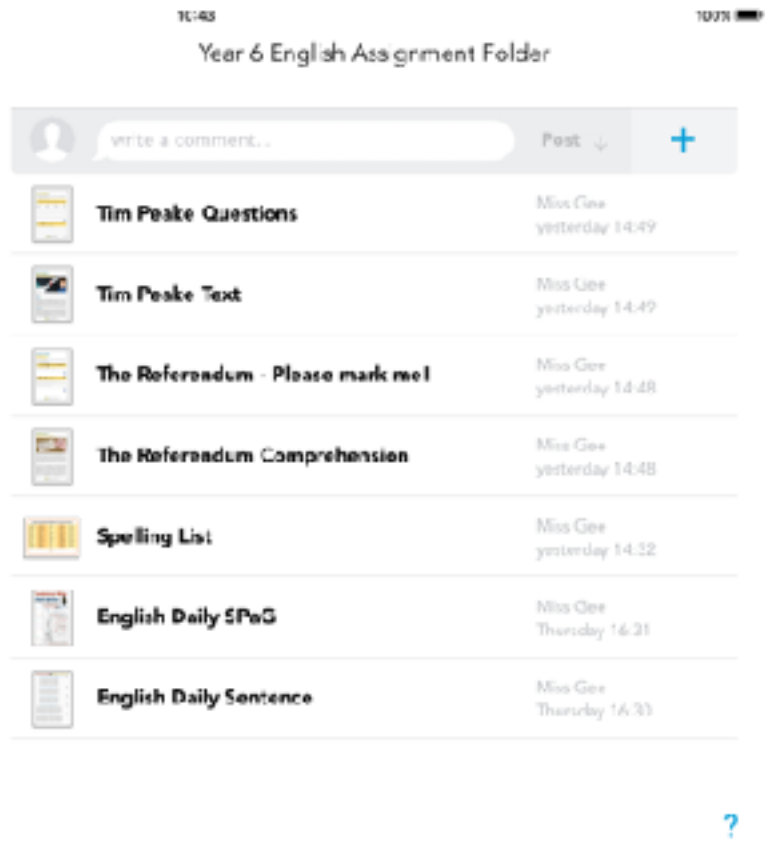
10:43

100%

Year 6 English Assignment Folder

write a comment...

Post

+

Tim Peake Questions

Miss Gee
yesterday 14:49

Tim Peake Text

Miss Gee
yesterday 14:49

The Referendum - Please mark me!

Miss Gee
yesterday 14:48

The Referendum Comprehension

Miss Gee
yesterday 14:48

Spelling List

Miss Gee
yesterday 14:32

English Daily SPaG

Miss Gee
Thursday 16:31

English Daily Sentence

Miss Gee
Thursday 16:30

?